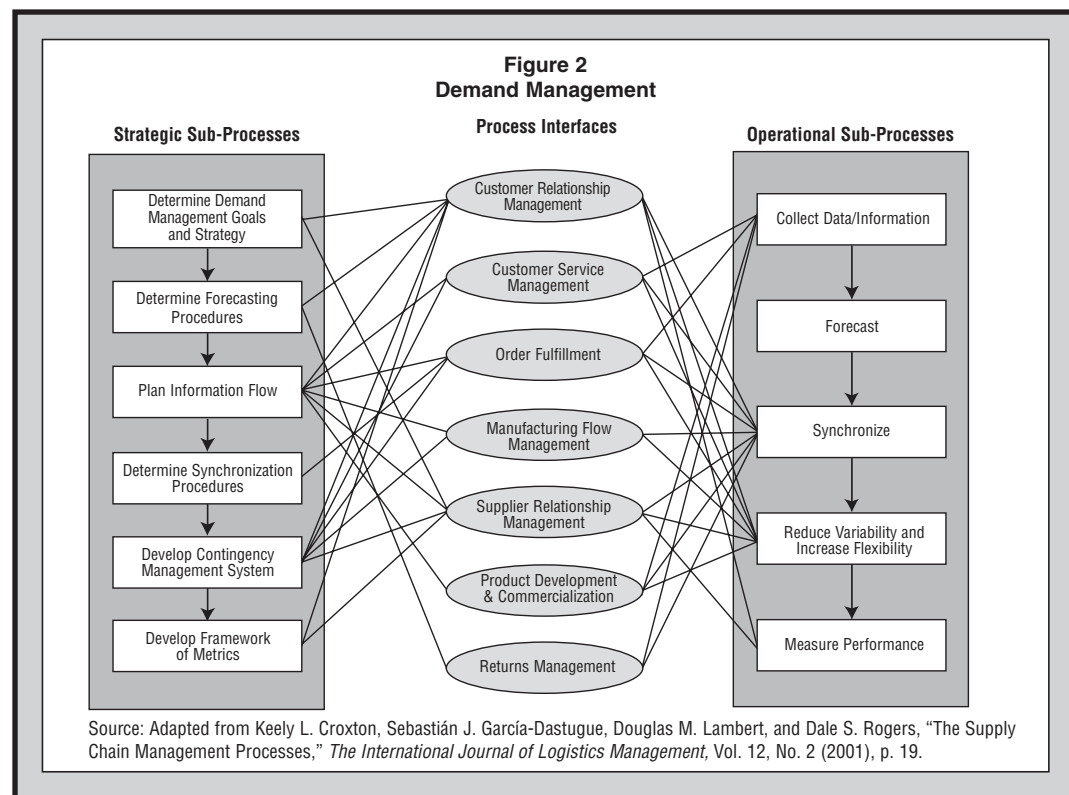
Figure 2
Demand Management

Strategic Sub-Processes

Determine Demand Management Goals and Strategy

Determine Forecasting Procedures

Plan Information Flow

Determine Synchronization Procedures

Develop Contingency Management System

Develop Framework of Metrics

Process Interfaces

Customer Relationship Management

Customer Service Management

Order Fulfillment

Manufacturing Flow Management

Supplier Relationship Management

Product Development & Commercialization

Returns Management

Operational Sub-Processes

Collect Data/Information

Forecast

Synchronize

Reduce Variability and Increase Flexibility

Measure Performance

Source: Adapted from Keely L. Croxton, Sebastián J. García-Dastugue, Douglas M. Lambert, and Dale S. Rogers, "The Supply Chain Management Processes," The International Journal of Logistics Management, Vol. 12, No. 2 (2001), p. 19.